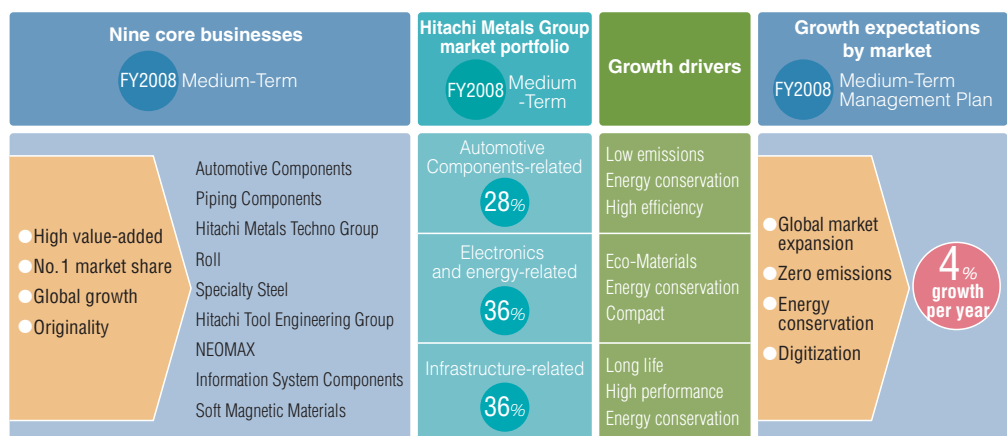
Nine core businesses

FY2008 Medium-Term

Hitachi Metals Group market portfolio

FY2008 Medium -Term

Growth drivers

Growth expectations by market

FY2008 Medium-Term Management Plan

High value-added
No.1 market share
Global growth
Originality

Automotive Components
Piping Components
Hitachi Metals Techno Group
Roll
Specialty Steel
Hitachi Tool Engineering Group
NEOMAX
Information System Components
Soft Magnetic Materials

Automotive Components-related
28%

Electronics and energy-related
36%

Infrastructure-related
36%

Low emissions
Energy conservation
High efficiency

Eco-Materials
Energy conservation
Compact

Long life
High performance
Energy conservation

Global market expansion
Zero emissions
Energy conservation
Digitization

4% growth per year